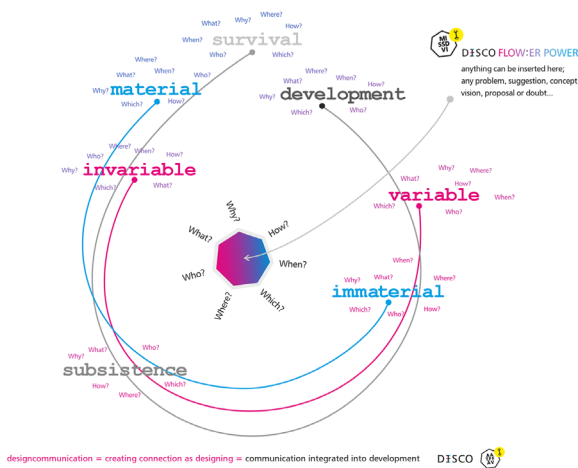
What? Why? Where? How?
When? survival
Who? Which?

Where?
What? When?
Why? material How?
Who? Which?

Where? When?
What? How?
Why? development
Who?
Which?

MI SSD VI 1
DISCO FLOW:ER POWER
anything can be inserted here; any problem, suggestion, concept vision, proposal or doubt...

Where?
Who? How?
Why? invariable
When? What?
Which?

Why? Where?
What? How?
variable When?
Who? Which?

Why?
How?
What?
When?
Who?
Which?
Where?

When?
Why? What? Where?
immaterial
Which? How? Who?

What? Who?
Why? Where?
subsistence How?
When? Which?
Where?

designcommunication = creating connection as designing = communication integrated into development
DISCO MI SSD VI 1